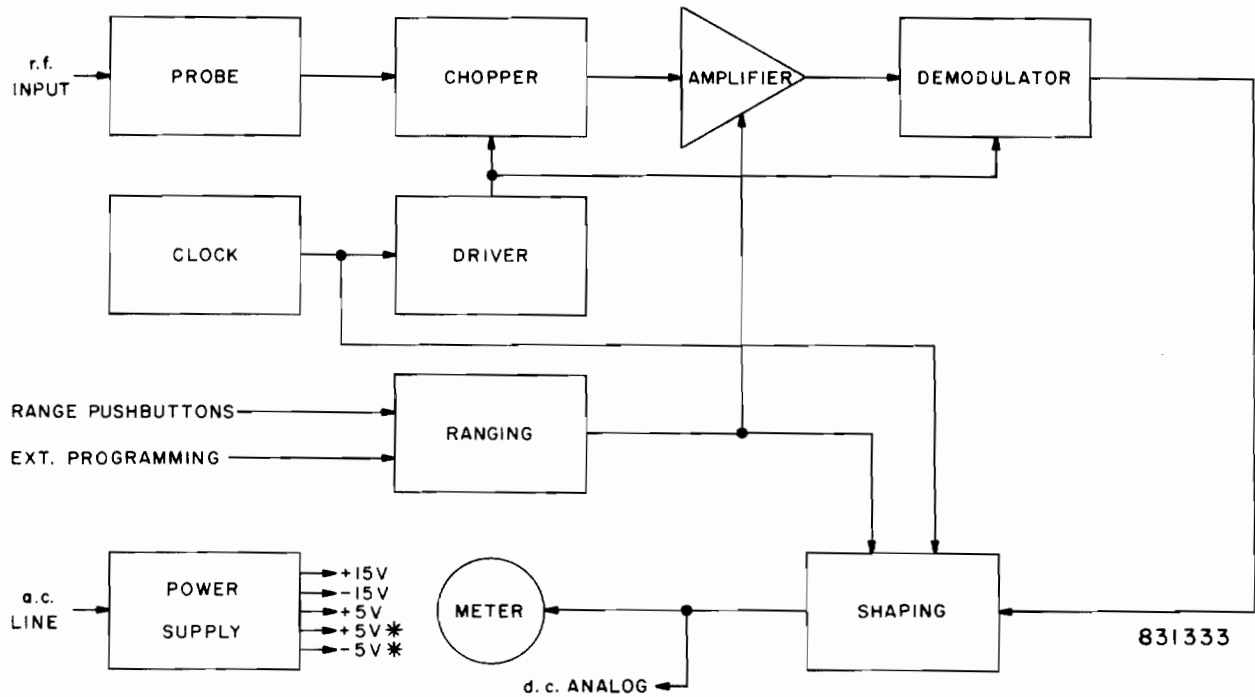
r.f. INPUT

PROBE

CHOPPER

AMPLIFIER

DEMODULATOR

CLOCK

DRIVER

RANGE PUSHBUTTONS

EXT. PROGRAMMING

RANGING

a.c. LINE

POWER SUPPLY

+15V
−15V
+5V
+5V ✱
−5V ✱

METER

SHAPING

d.c. ANALOG

831333